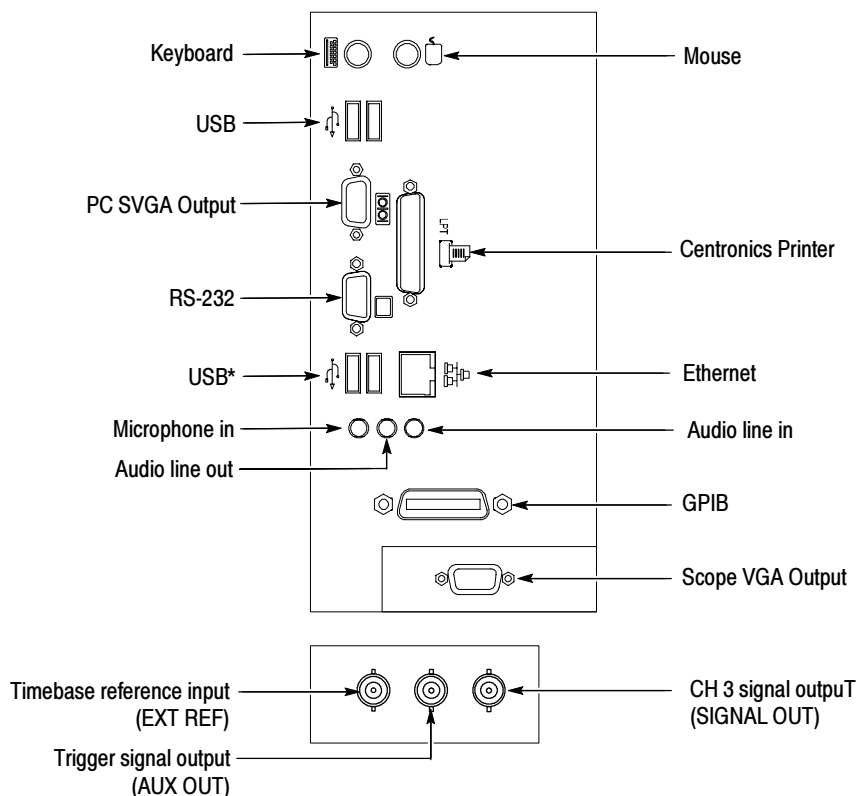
Keyboard

Mouse

USB

PC SVGA Output

LPT

Centronics Printer

RS-232

USB*

Ethernet

Microphone in

Audio line in

Audio line out

GPIB

Scope VGA Output

Timebase reference input (EXT REF)

CH 3 signal outpuT (SIGNAL OUT)

Trigger signal output (AUX OUT)